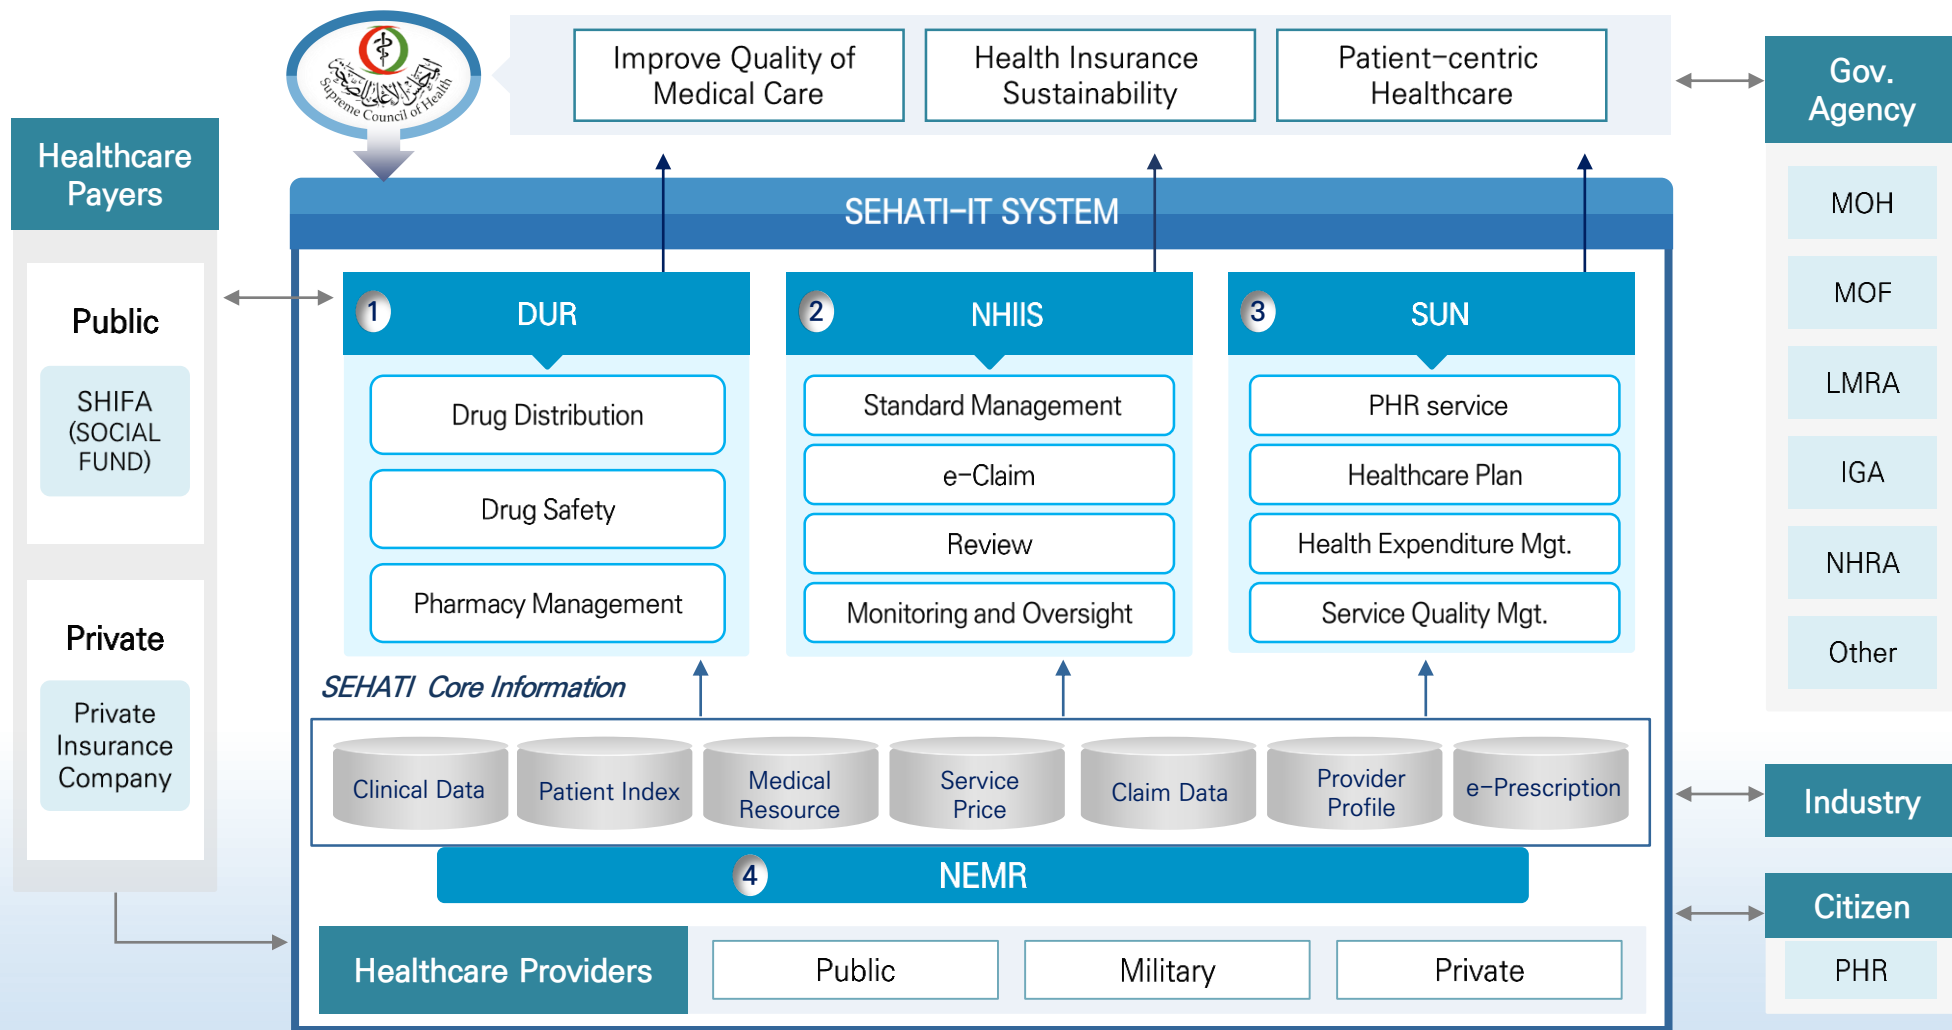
Supreme Council of Health

Improve Quality of Medical Care

Health Insurance Sustainability

Patient-centric Healthcare

Healthcare Payers

Public

SHIFA (SOCIAL FUND)

Private

Private Insurance Company

SEHATI-IT SYSTEM

1 DUR

Drug Distribution

Drug Safety

Pharmacy Management

2 NHIIS

Standard Management

e-Claim

Review

Monitoring and Oversight

3 SUN

PHR service

Healthcare Plan

Health Expenditure Mgt.

Service Quality Mgt.

SEHATI Core Information

Clinical Data

Patient Index

Medical Resource

Service Price

Claim Data

Provider Profile

e-Prescription

4 NEMR

Healthcare Providers

Public

Military

Private

Gov. Agency

MOH

MOF

LMRA

IGA

NHRA

Other

Industry

Citizen

PHR